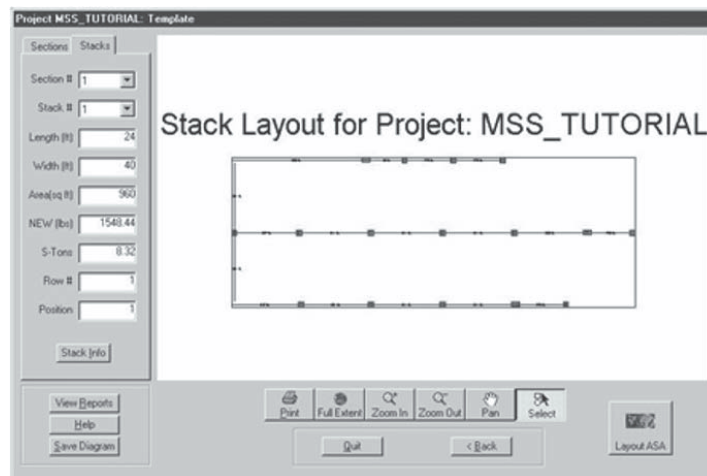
Project MSS_TUTORIAL: Template

Sections | Stacks

Section # 1

Stack # 1

Length (ft) 24

Width (ft) 40

Area(sq ft) 960

NEW (lbs) 1548.44

S-Tons 8.32

Row # 1

Position 1

Stack Info

Stack Layout for Project: MSS_TUTORIAL

View Reports

Help

Save Diagram

Print | Full Extent | Zoom In | Zoom Out | Pan | Select

Quit

< Back

Layout ASA